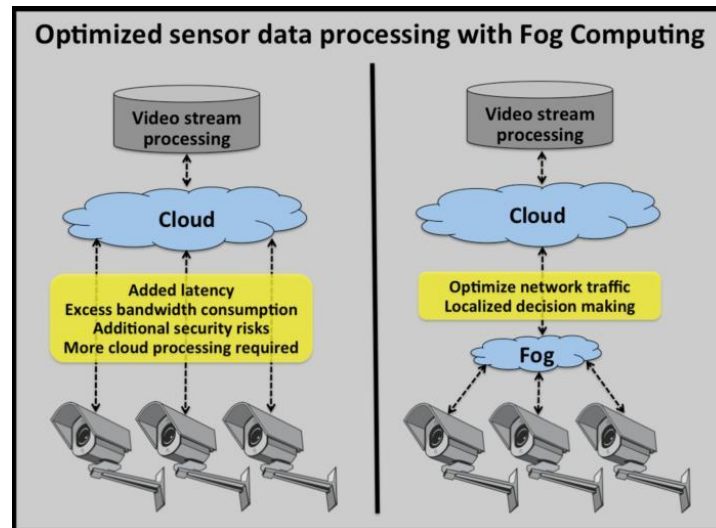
Optimized sensor data processing with Fog Computing

Video stream processing

Cloud

Added latency
Excess bandwidth consumption
Additional security risks
More cloud processing required

Video stream processing

Cloud

Optimize network traffic
Localized decision making

Fog